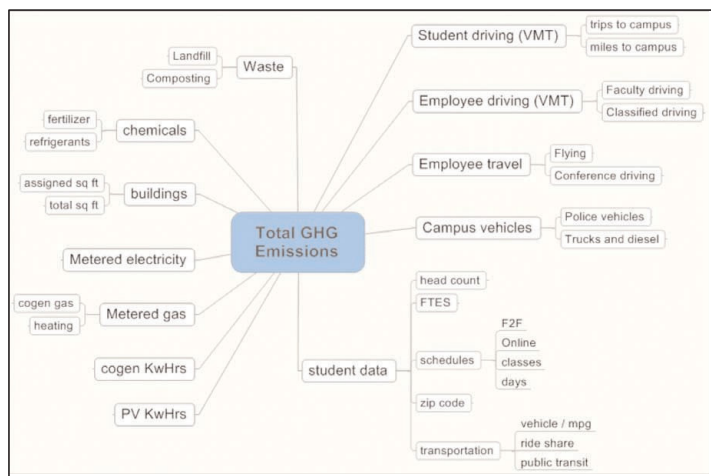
Total GHG Emissions

Waste
Landfill
Composting

chemicals
fertilizer
refrigerants

buildings
assigned sq ft
total sq ft

Metered electricity

Metered gas
cogen gas
heating

cogen KwHrs

PV KwHrs

Student driving (VMT)
trips to campus
miles to campus

Employee driving (VMT)
Faculty driving
Classified driving

Employee travel
Flying
Conference driving

Campus vehicles
Police vehicles
Trucks and diesel

student data
head count
FTES
schedules
F2F
Online
classes
days
zip code
transportation
vehicle / mpg
ride share
public transit